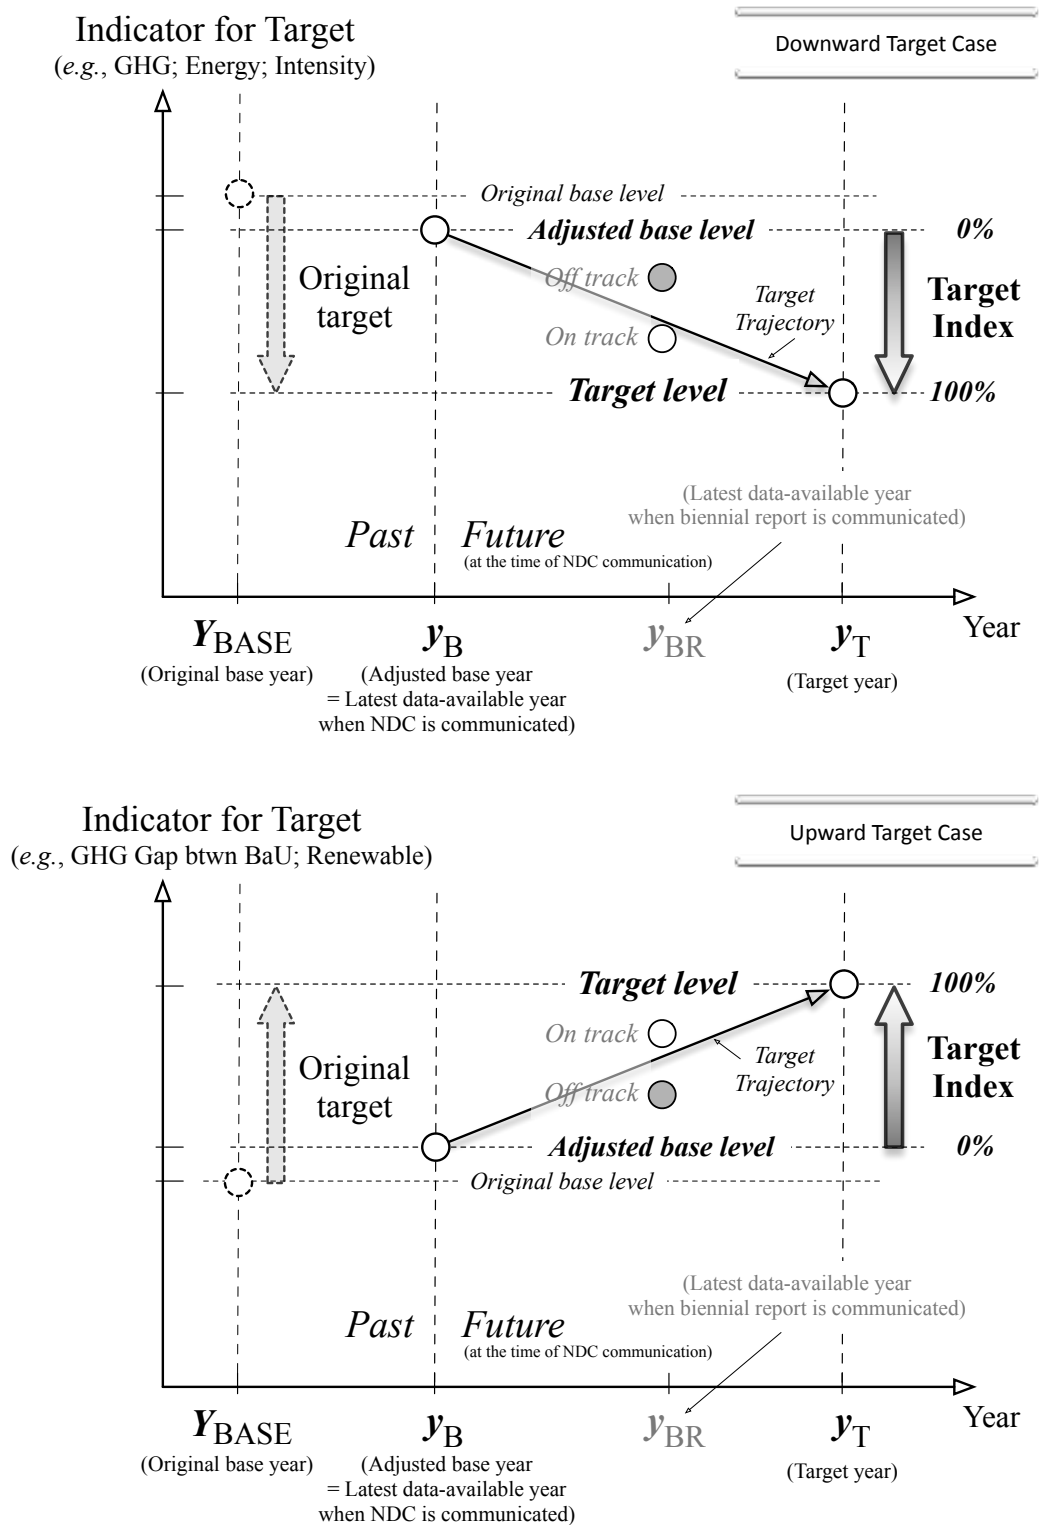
Indicator for Target
(*e.g.*, GHG; Energy; Intensity)

Downward Target Case

Original base level

Adjusted base level

0%

Original target

Off track

On track

Target Trajectory

Target Index

Target level

100%

(Latest data-available year when biennial report is communicated)

Past

Future
(at the time of NDC communication)

$Y_{\mathrm{BASE}}$
(Original base year)

$y_{\mathrm{B}}$
(Adjusted base year = Latest data-available year when NDC is communicated)

$y_{\mathrm{BR}}$

$y_{\mathrm{T}}$
(Target year)

Year

Indicator for Target
(*e.g.*, GHG Gap btwn BaU; Renewable)

Upward Target Case

Target level

100%

On track

Original target

Target Trajectory

Target Index

Off track

Adjusted base level

0%

Original base level

(Latest data-available year when biennial report is communicated)

Past

Future
(at the time of NDC communication)

$Y_{\mathrm{BASE}}$
(Original base year)

$y_{\mathrm{B}}$
(Adjusted base year = Latest data-available year when NDC is communicated)

$y_{\mathrm{BR}}$

$y_{\mathrm{T}}$
(Target year)

Year